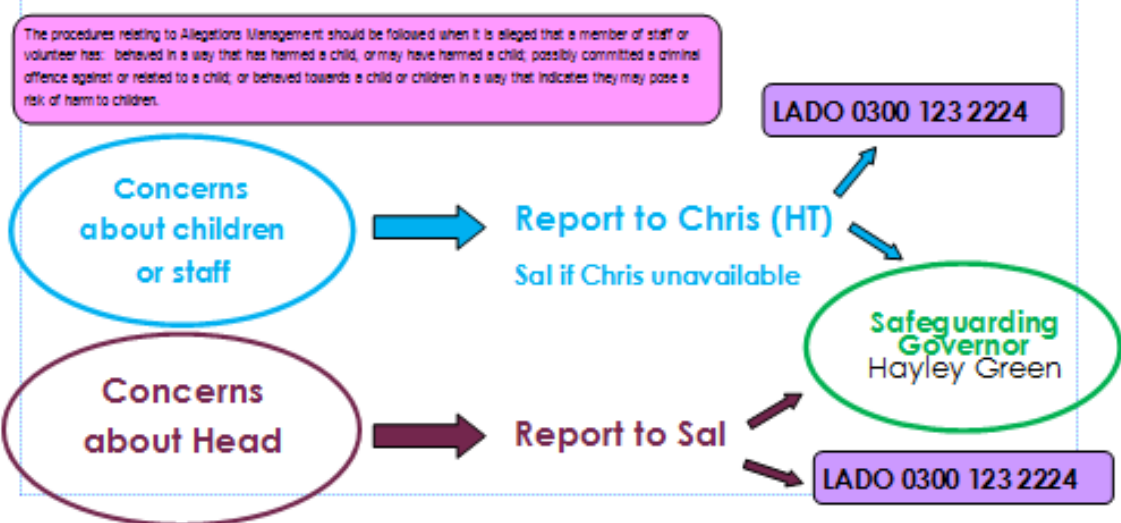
The procedures relating to Allegations Management should be followed when it is alleged that a member of staff or volunteer has: behaved in a way that has harmed a child, or may have harmed a child; possibly committed a criminal offence against or related to a child; or behaved towards a child or children in a way that indicates they may pose a risk of harm to children.

LADO 0300 123 2224

Concerns about children or staff

Report to Chris (HT)

Sal if Chris unavailable

Safeguarding Governor
Hayley Green

Concerns about Head

Report to Sal

LADO 0300 123 2224